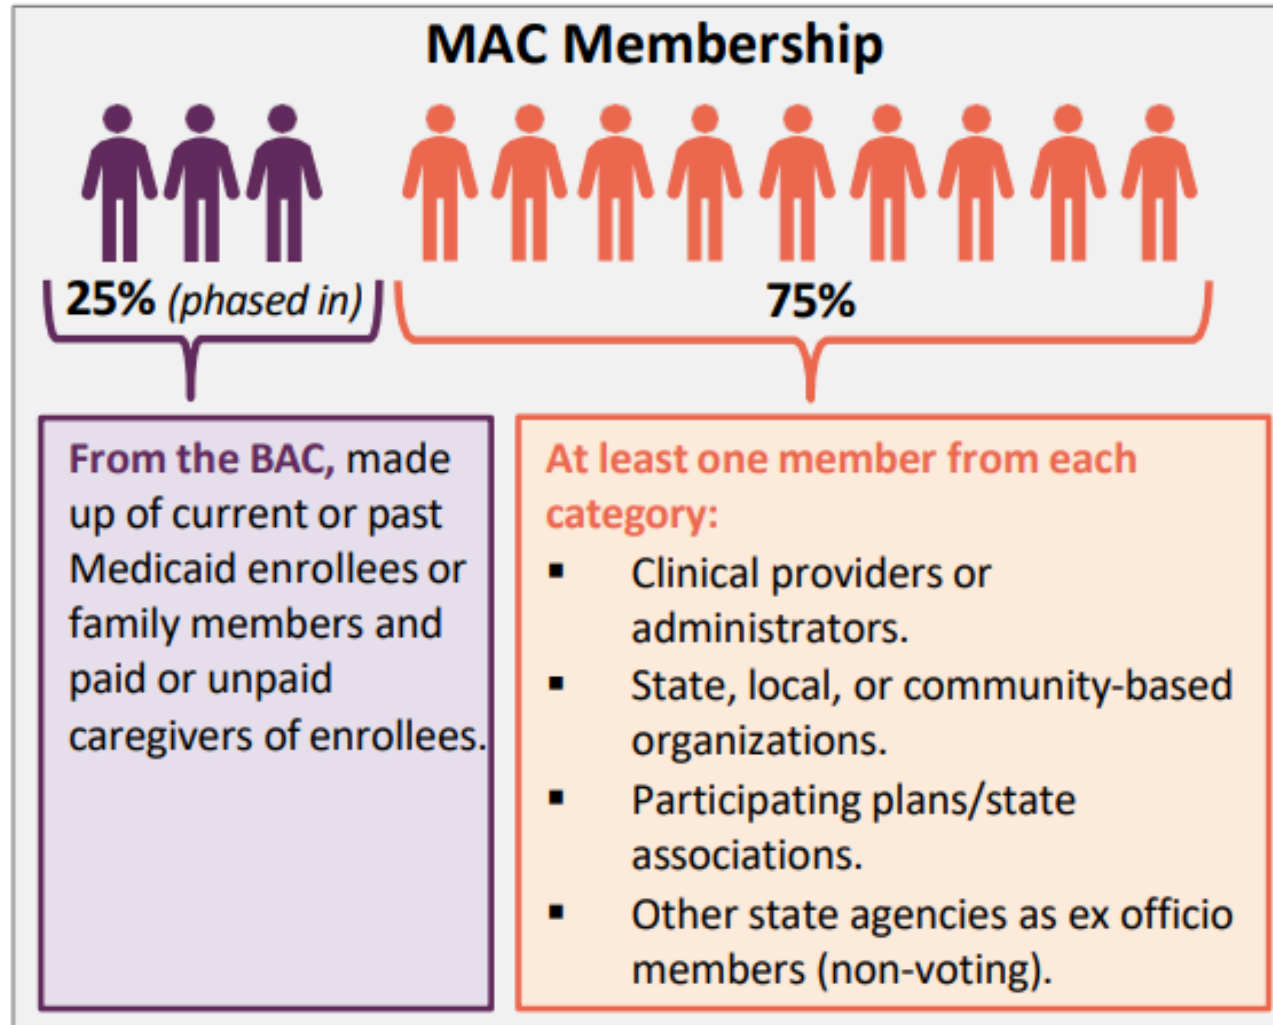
MAC Membership

25% (phased in)

75%

From the BAC, made up of current or past Medicaid enrollees or family members and paid or unpaid caregivers of enrollees.

At least one member from each category:

▪ Clinical providers or administrators.
▪ State, local, or community-based organizations.
▪ Participating plans/state associations.
▪ Other state agencies as ex officio members (non-voting).